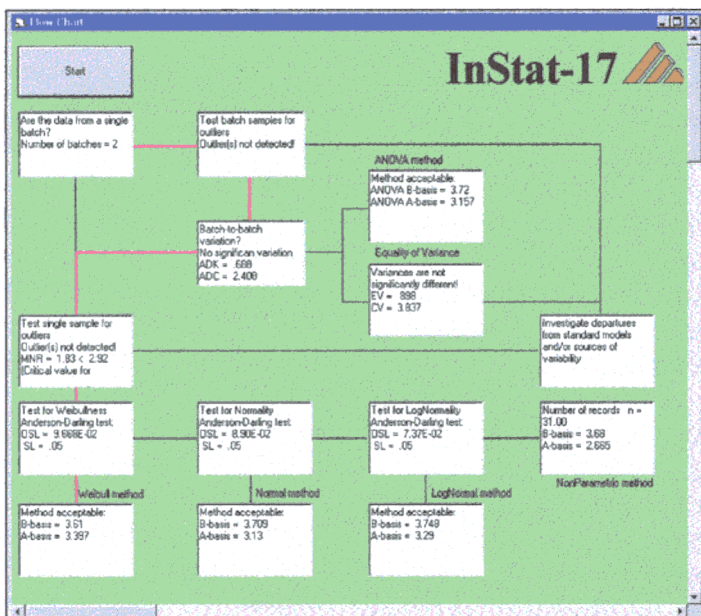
Flow Chart

Start

InStat-17

Are the data from a single batch?
Number of batches = 2

Test batch samples for outliers
Outlier(s) not detected!

ANOVA method

Method acceptable.
ANOVA B-basis = 3.72
ANOVA A-basis = 3.157

Batch-to-batch variation?
No significan variation
ADK = .688
ADC = 2.408

Equality of Variance

Variances are not significantly different!
EV = .898
CV = 3.837

Test single sample for outliers
Outlier(s) not detected!
MNR = 1.83 < 2.92
(Critical value for

Investigate departures from standard models and/or sources of variability

Test for Weibullness
Anderson-Darling test:
OSL = 9.668E-02
SL = .05

Test for Normality
Anderson-Darling test:
OSL = 8.90E-02
SL = .05

Test for LogNormality
Anderson-Darling test:
OSL = 7.37E-02
SL = .05

Number of records n = 31.00
B-basis = 3.68
A-basis = 2.665

Weibull method

Normal method

LogNormal method

NonParametric method

Method acceptable:
B-basis = 3.61
A-basis = 3.397

Method acceptable:
B-basis = 3.709
A-basis = 3.13

Method acceptable:
B-basis = 3.749
A-basis = 3.29